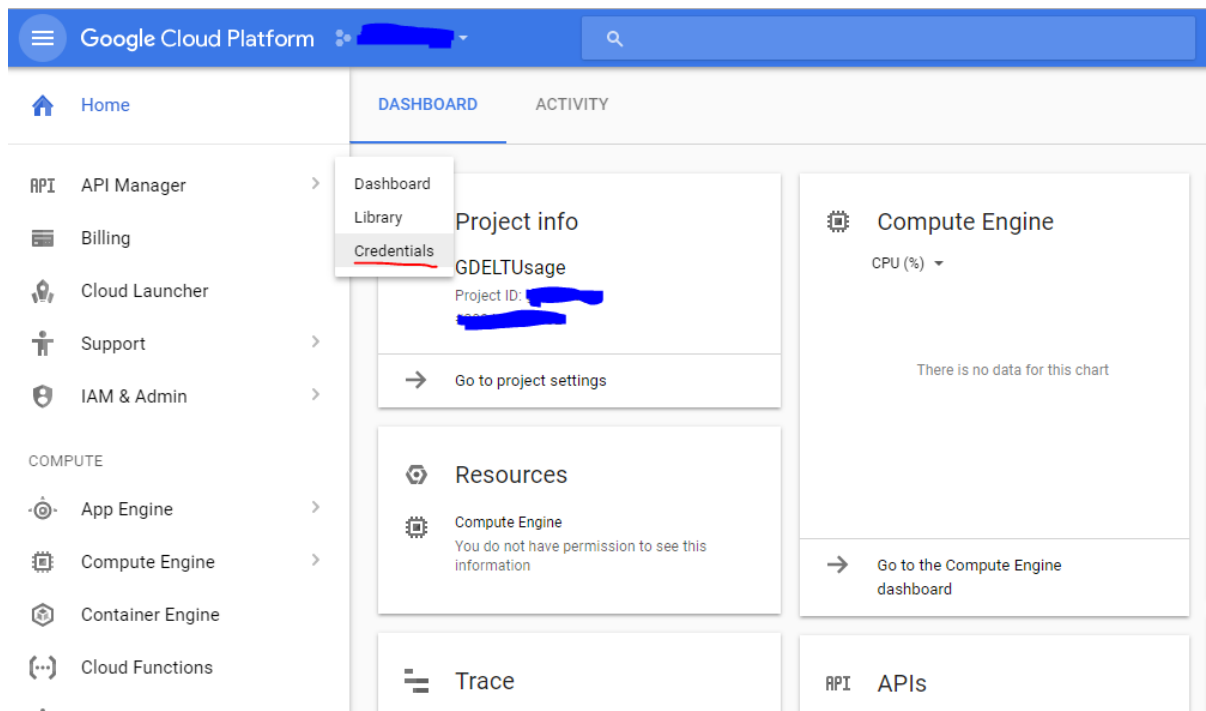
Google Cloud Platform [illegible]

Home

API API Manager

Billing

Cloud Launcher

Support

IAM & Admin

COMPUTE

App Engine

Compute Engine

Container Engine

Cloud Functions

Dashboard
Library
Credentials

DASHBOARD ACTIVITY

Project info

GDELTUsage

Project ID: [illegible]

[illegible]

Go to project settings

Resources

Compute Engine

You do not have permission to see this information

Trace

Compute Engine

CPU (%)

There is no data for this chart

Go to the Compute Engine dashboard

API APIs